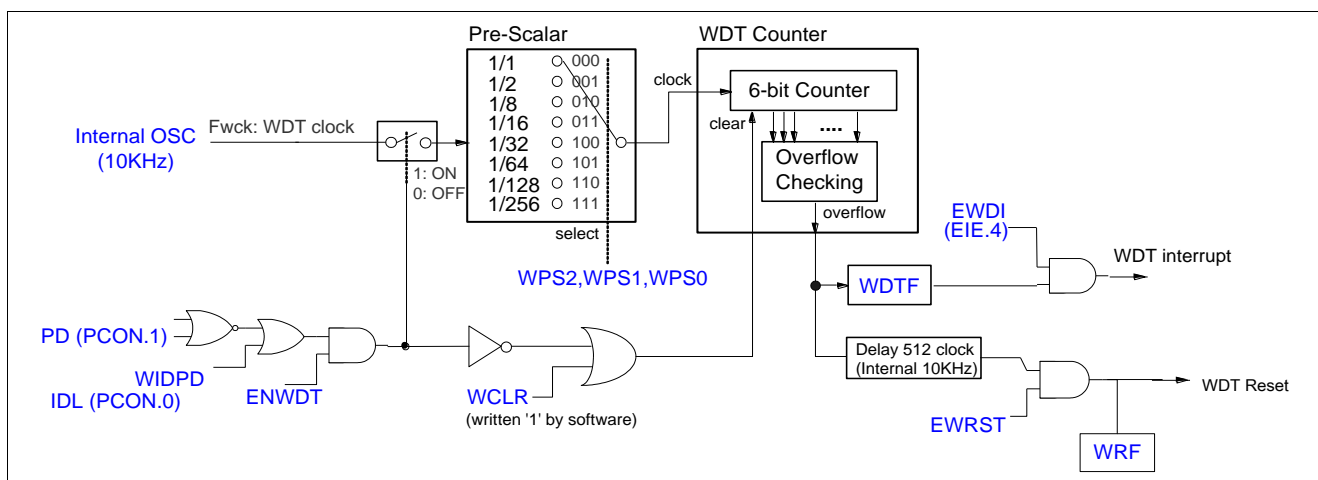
Pre-Scalar

1/1 000
1/2 001
1/8 010
1/16 011
1/32 100
1/64 101
1/128 110
1/256 111

select

WDT Counter

clock

6-bit Counter

clear

....

Overflow Checking

overflow

Internal OSC (10KHz)

Fwck: WDT clock

1: ON
0: OFF

WPS2,WPS1,WPS0

EWDI (EIE.4)

WDT interrupt

WDTF

PD (PCON.1)

WIDPD

IDL (PCON.0)

ENWDT

WCLR
(written '1' by software)

Delay 512 clock
(Internal 10KHz)

WDT Reset

EWRST

WRF